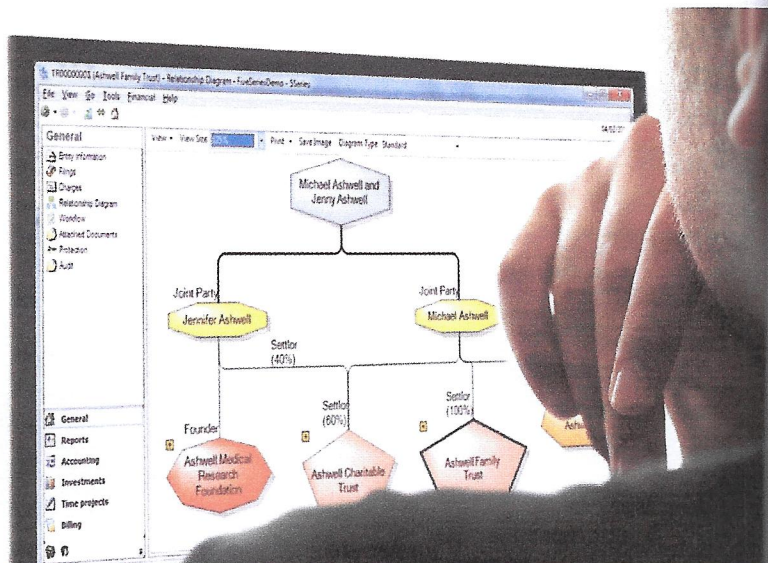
TR00000001 (Ashwell Family Trust) - Relationship Diagram - FiveSeriesDemo - 5Series

File View Go Tools Financial Help

General

Entry information
Filings
Charges
Relationship Diagram
Workflow
Attached Documents
Protection
Audit

View ▾ View Size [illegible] ▾ Print ▾ Save Image Diagram Type Standard

04/02/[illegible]

Michael Ashwell and Jenny Ashwell

Joint Party

Jennifer Ashwell

Joint Party

Michael Ashwell

Settlor (40%)

Founder

Settlor (60%)

Settlor (100%)

Ashwell Medical Research Foundation

Ashwell Charitable Trust

Ashwell Family Trust

Ashw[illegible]

General
Reports
Accounting
Investments
Time projects
Billing